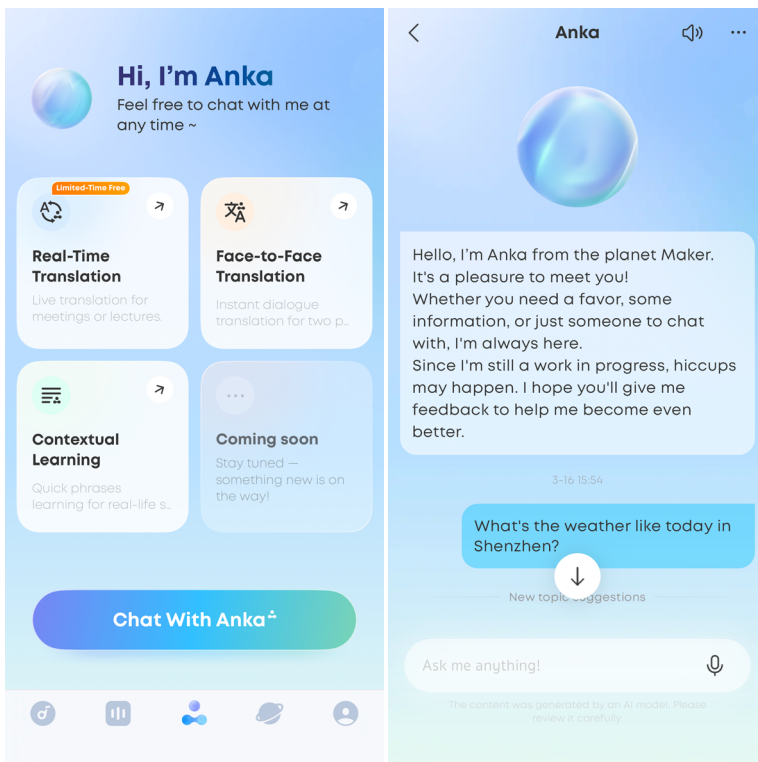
Hi, I'm Anka
Feel free to chat with me at any time ~

Limited-Time Free

Real-Time Translation
Live translation for meetings or lectures.

Face-to-Face Translation
Instant dialogue translation for two p...

Contextual Learning
Quick phrases learning for real-life s...

Coming soon
Stay tuned — something new is on the way!

Chat With Anka

Anka

Hello, I'm Anka from the planet Maker. It's a pleasure to meet you!
Whether you need a favor, some information, or just someone to chat with, I'm always here.
Since I'm still a work in progress, hiccups may happen. I hope you'll give me feedback to help me become even better.

3-16 15:54

What's the weather like today in Shenzhen?

New topic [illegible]uggestions

Ask me anything!

The content was generated by an AI model. Please review it carefully.